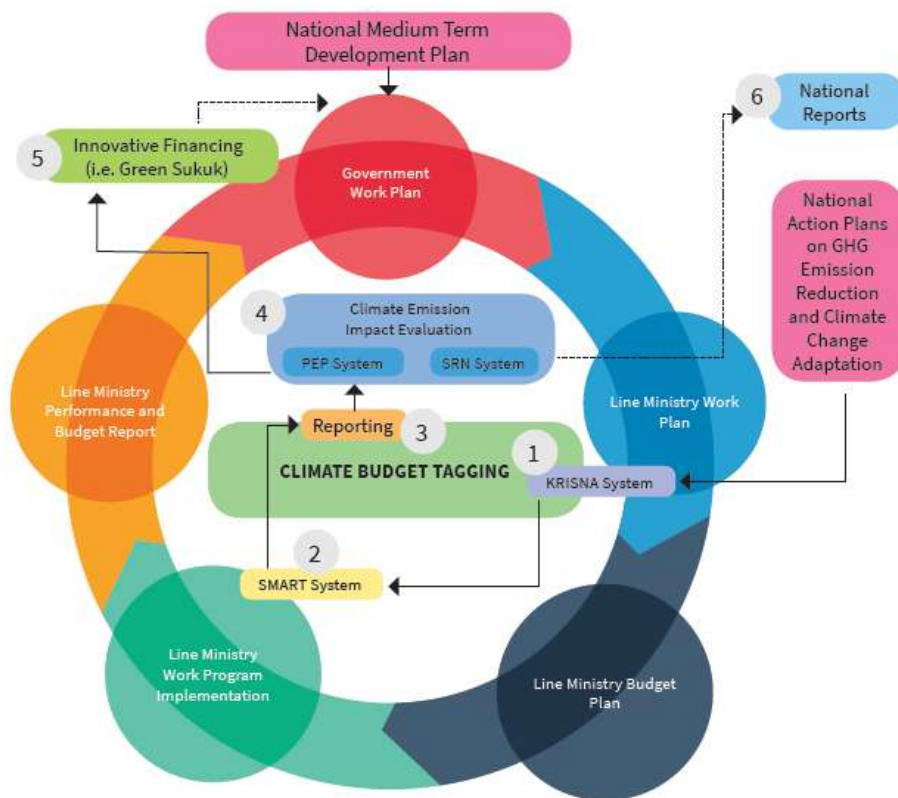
National Medium Term Development Plan

5 Innovative Financing (i.e. Green Sukuk)

Government Work Plan

6 National Reports

National Action Plans on GHG Emission Reduction and Climate Change Adaptation

4 Climate Emission Impact Evaluation

PEP System

SRN System

Line Ministry Performance and Budget Report

Line Ministry Work Plan

Reporting 3

CLIMATE BUDGET TAGGING

1

KRISNA System

2

SMART System

Line Ministry Work Program Implementation

Line Ministry Budget Plan